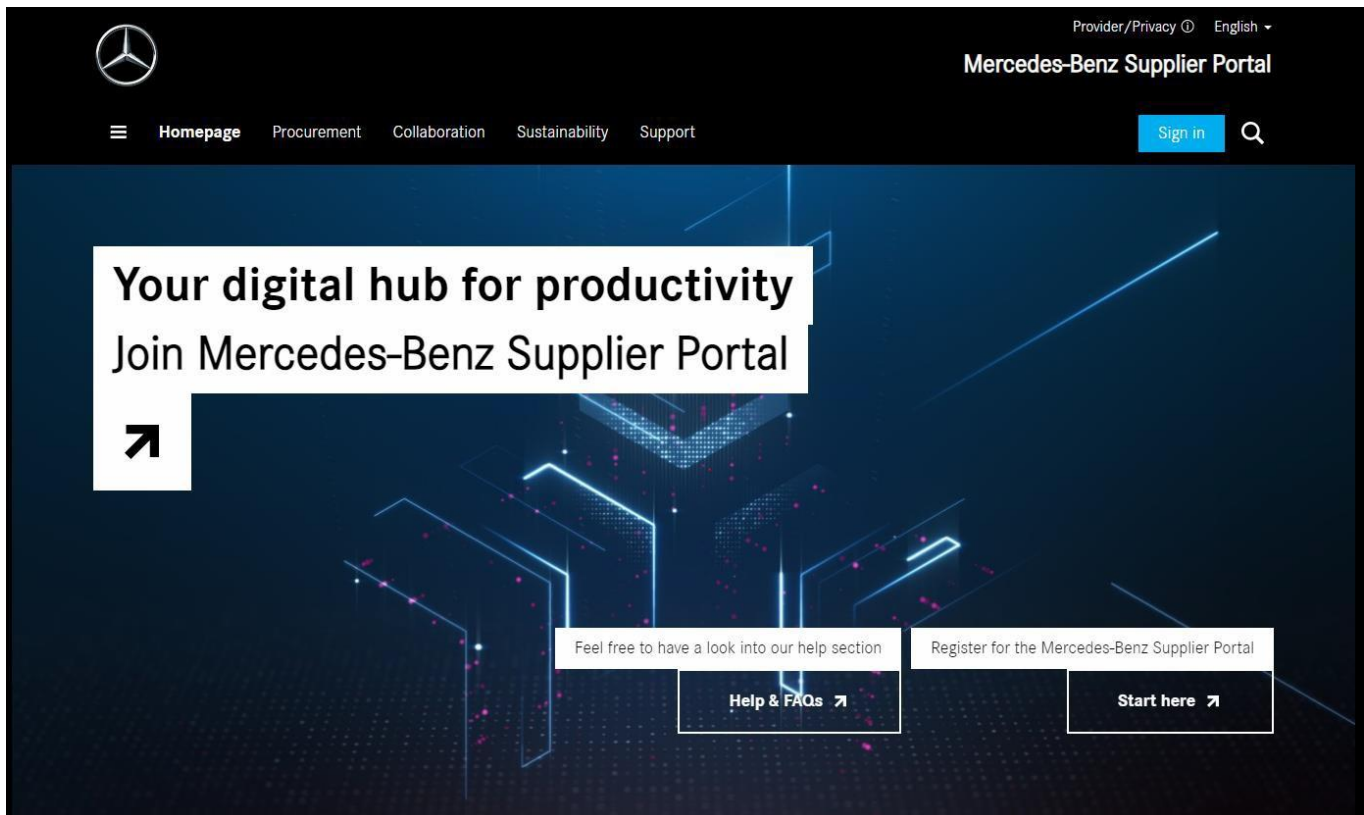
Provider/Privacy ⓘ English ▾

Mercedes-Benz Supplier Portal

≡ Homepage Procurement Collaboration Sustainability Support

Sign in

Your digital hub for productivity

Join Mercedes-Benz Supplier Portal

↗

Feel free to have a look into our help section

Help & FAQs ↗

Register for the Mercedes-Benz Supplier Portal

Start here ↗